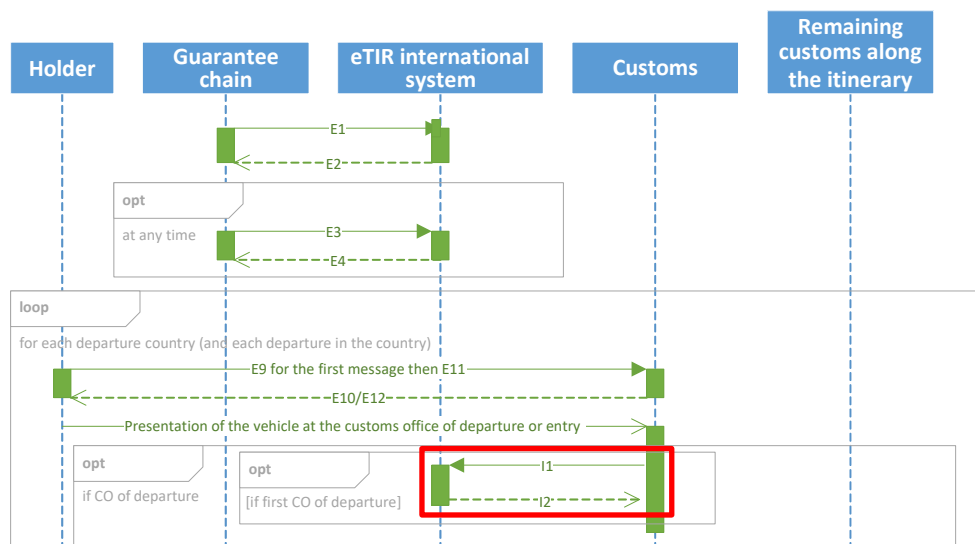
Holder

Guarantee chain

eTIR international system

Customs

Remaining customs along the itinerary

E1

E2

opt

at any time

E3

E4

loop

for each departure country (and each departure in the country)

E9 for the first message then E11

E10/E12

Presentation of the vehicle at the customs office of departure or entry

opt

if CO of departure

opt

[if first CO of departure]

I1

I2